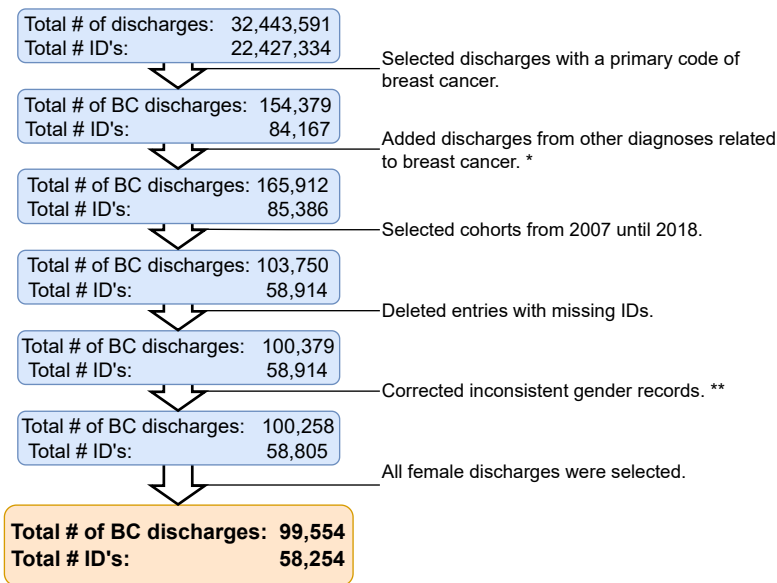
Total # of discharges: 32,443,591
Total # ID's: 22,427,334

Selected discharges with a primary code of breast cancer.

Total # of BC discharges: 154,379
Total # ID's: 84,167

Added discharges from other diagnoses related to breast cancer. *

Total # of BC discharges: 165,912
Total # ID's: 85,386

Selected cohorts from 2007 until 2018.

Total # of BC discharges: 103,750
Total # ID's: 58,914

Deleted entries with missing IDs.

Total # of BC discharges: 100,379
Total # ID's: 58,914

Corrected inconsistent gender records. **

Total # of BC discharges: 100,258
Total # ID's: 58,805

All female discharges were selected.

**Total # of BC discharges: 99,554**
**Total # ID's: 58,254**